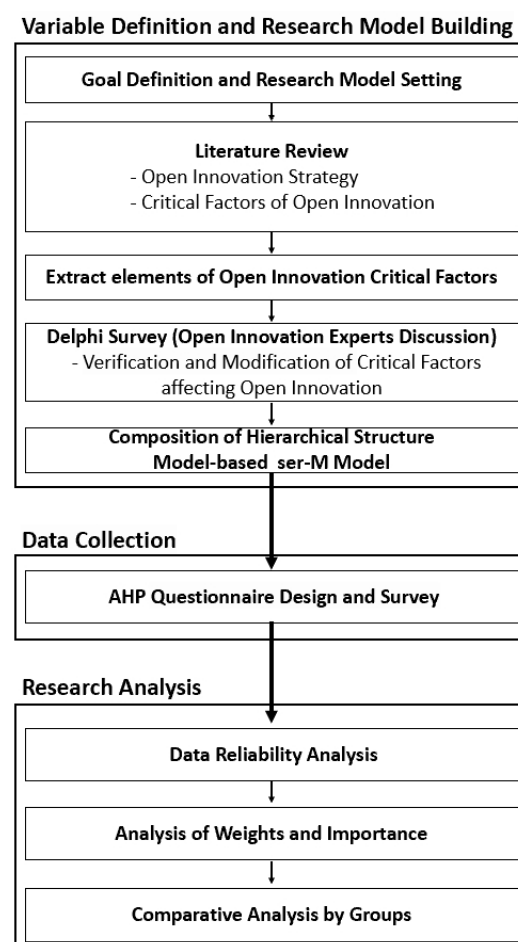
Variable Definition and Research Model Building

Goal Definition and Research Model Setting

Literature Review
- Open Innovation Strategy
- Critical Factors of Open Innovation

Extract elements of Open Innovation Critical Factors

Delphi Survey (Open Innovation Experts Discussion)
- Verification and Modification of Critical Factors affecting Open Innovation

Composition of Hierarchical Structure Model-based ser-M Model

Data Collection

AHP Questionnaire Design and Survey

Research Analysis

Data Reliability Analysis

Analysis of Weights and Importance

Comparative Analysis by Groups